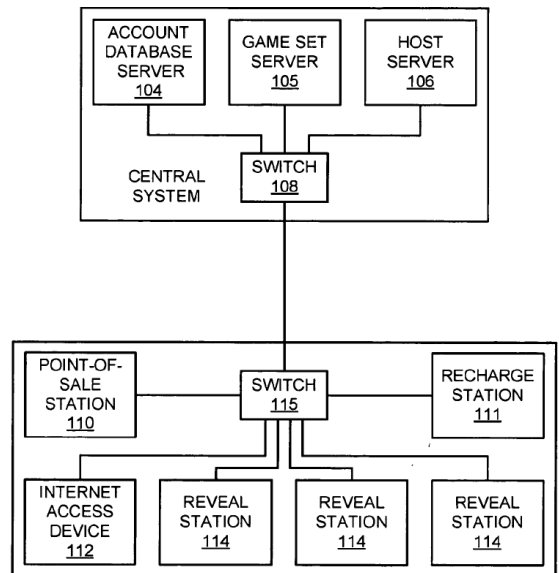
ACCOUNT DATABASE SERVER 104

GAME SET SERVER 105

HOST SERVER 106

CENTRAL SYSTEM

SWITCH 108

POINT-OF-SALE STATION 110

SWITCH 115

RECHARGE STATION 111

INTERNET ACCESS DEVICE 112

REVEAL STATION 114

REVEAL STATION 114

REVEAL STATION 114